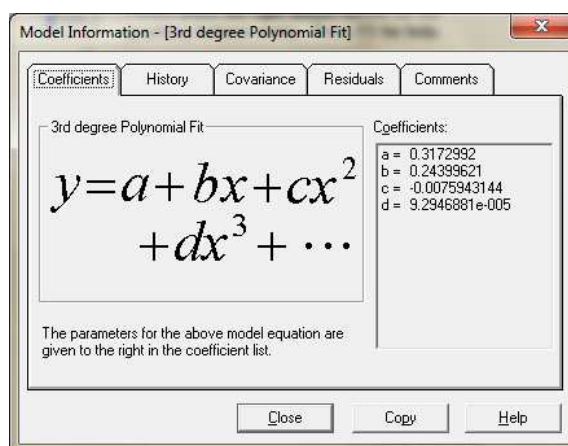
Model Information - [3rd degree Polynomial Fit]

Coefficients History Covariance Residuals Comments

3rd degree Polynomial Fit

$y=a+bx+cx^2+dx^3+\cdots$

The parameters for the above model equation are given to the right in the coefficient list.

Coefficients:

a = 0.3172992
b = 0.24399621
c = -0.0075943144
d = 9.2946881e-005

Close Copy Help